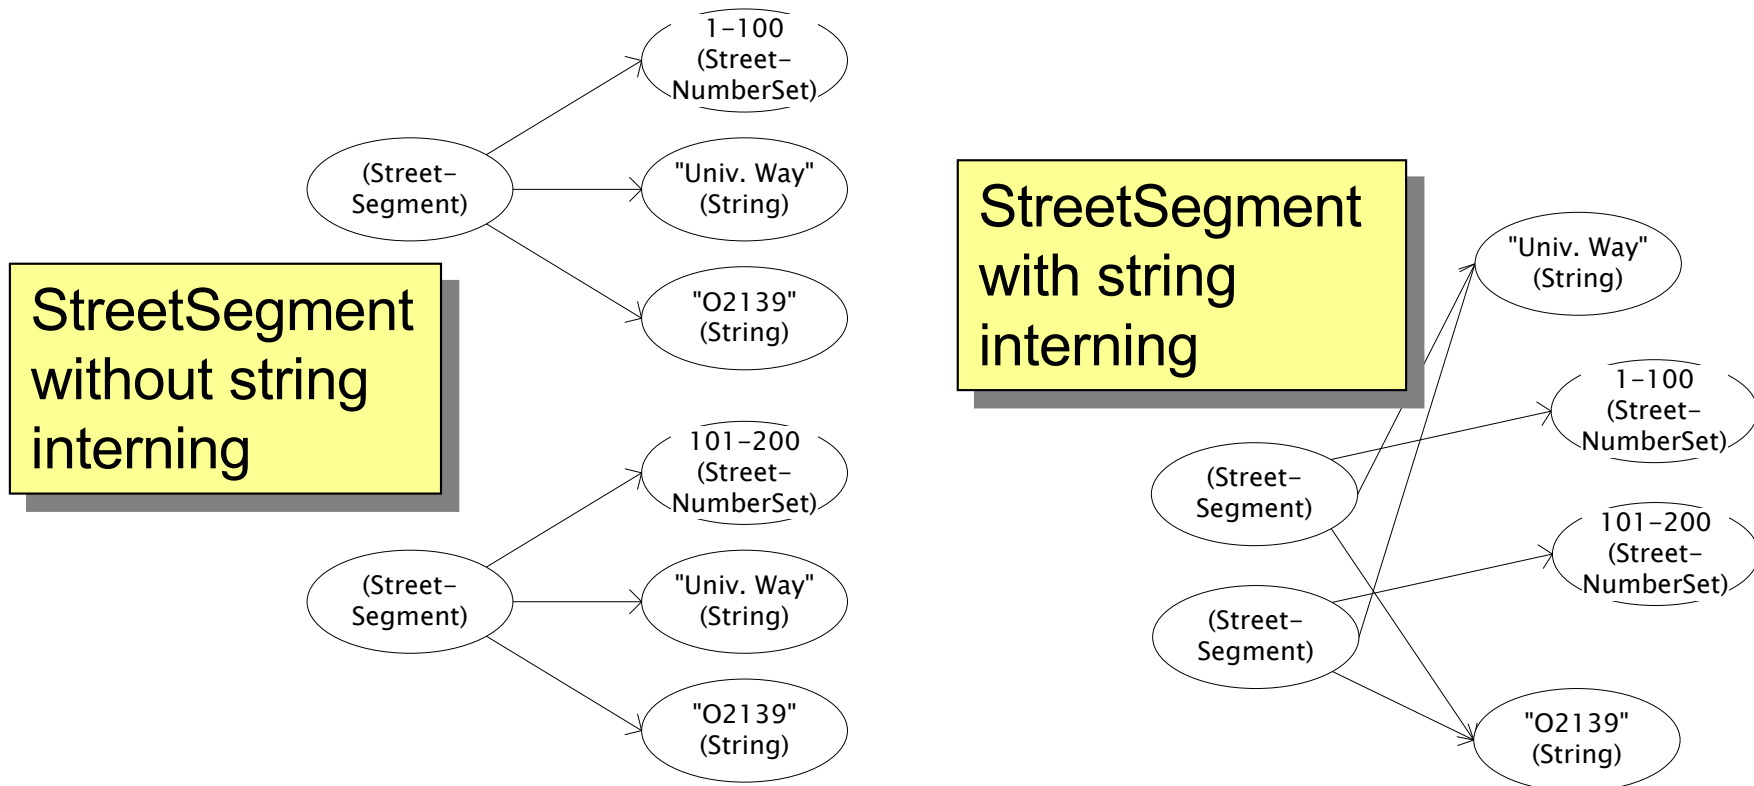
1-100 (Street-NumberSet)

(Street-Segment)

"Univ. Way" (String)

"O2139" (String)

StreetSegment without string interning

101-200 (Street-NumberSet)

(Street-Segment)

"Univ. Way" (String)

"O2139" (String)

StreetSegment with string interning

"Univ. Way" (String)

1-100 (Street-NumberSet)

(Street-Segment)

101-200 (Street-NumberSet)

(Street-Segment)

"O2139" (String)